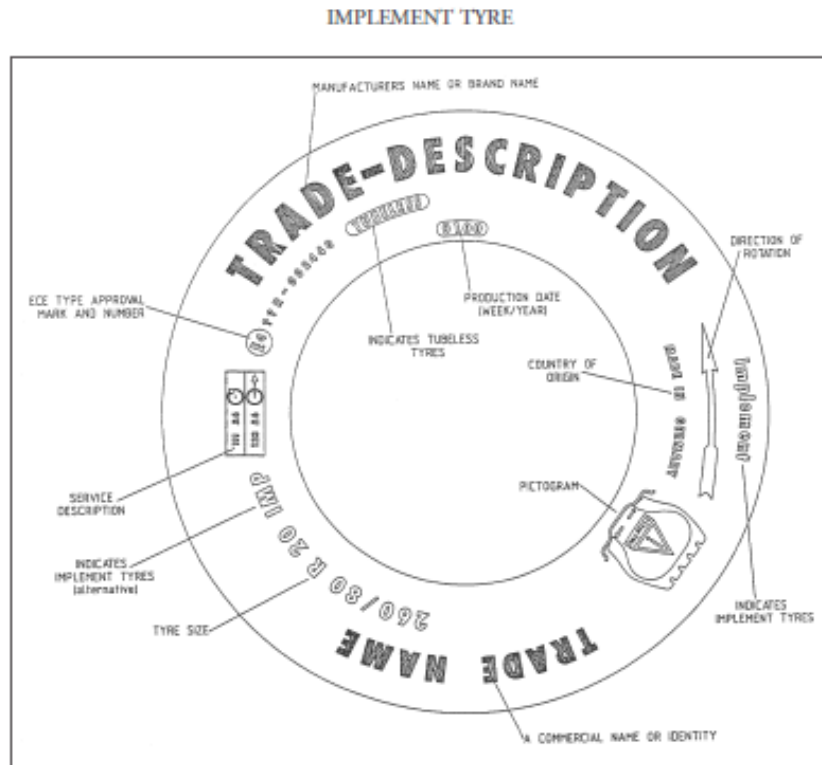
IMPLEMENT TYRE

MANUFACTURERS NAME OR BRAND NAME

TRADE-DESCRIPTION

DIRECTION OF ROTATION

ECE TYPE APPROVAL MARK AND NUMBER

PRODUCTION DATE (WEEK/YEAR)

INDICATES TUBELESS TYRES

COUNTRY OF ORIGIN

MADE IN GERMANY

Implement

SERVICE DESCRIPTION

PICTOGRAM

INDICATES IMPLEMENT TYRES (alternative)

260/80 R 20 IMP

TYRE SIZE

INDICATES IMPLEMENT TYRES

TRADE NAME

A COMMERCIAL NAME OR IDENTITY